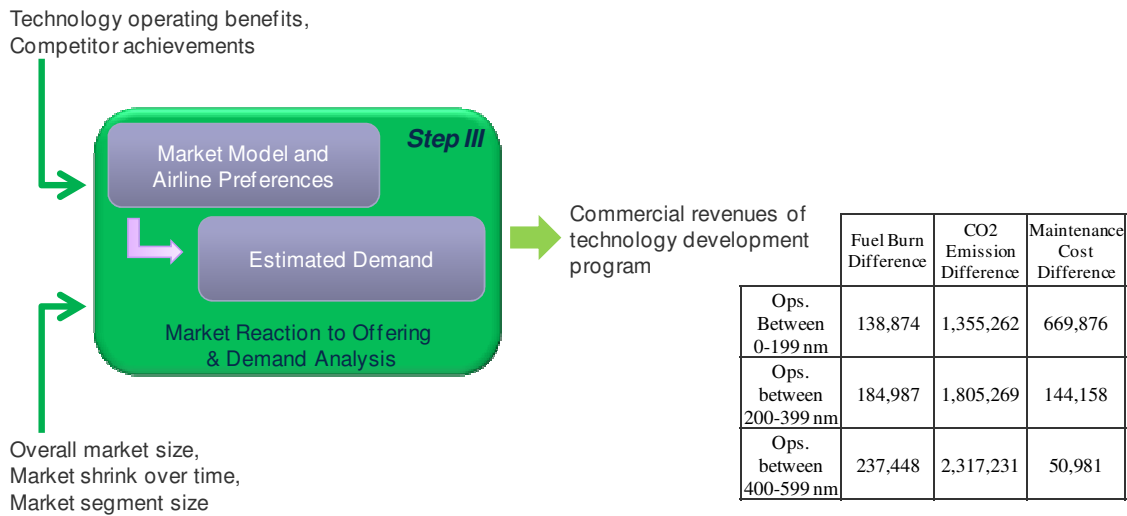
Technology operating benefits,
Competitor achievements

Step III

Market Model and Airline Preferences

Estimated Demand

Market Reaction to Offering & Demand Analysis

Commercial revenues of technology development program

Overall market size,
Market shrink over time,
Market segment size

| | Fuel Burn Difference | CO2 Emission Difference | Maintenance Cost Difference |
|---|---|---|---|
| Ops. Between 0-199 nm | 138,874 | 1,355,262 | 669,876 |
| Ops. between 200-399 nm | 184,987 | 1,805,269 | 144,158 |
| Ops. between 400-599 nm | 237,448 | 2,317,231 | 50,981 |